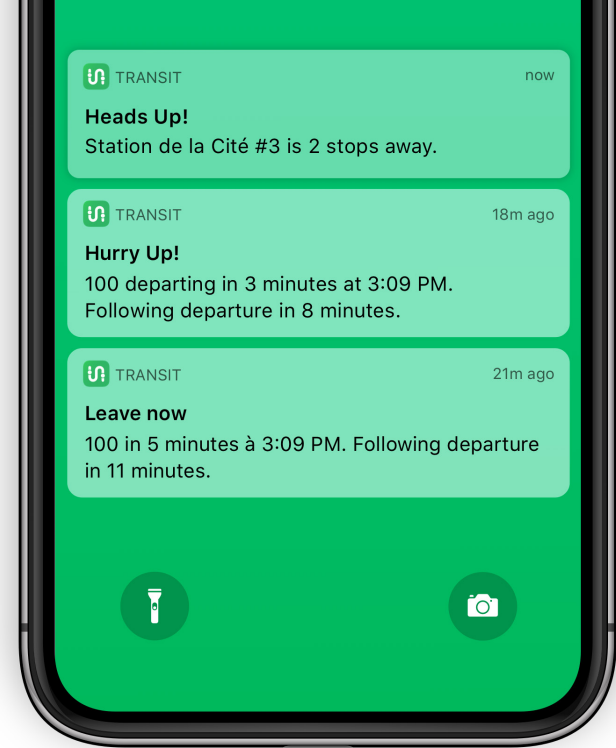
TRANSIT
now
Heads Up!
Station de la Cité #3 is 2 stops away.

TRANSIT
18m ago
Hurry Up!
100 departing in 3 minutes at 3:09 PM. Following departure in 8 minutes.

TRANSIT
21m ago
Leave now
100 in 5 minutes à 3:09 PM. Following departure in 11 minutes.